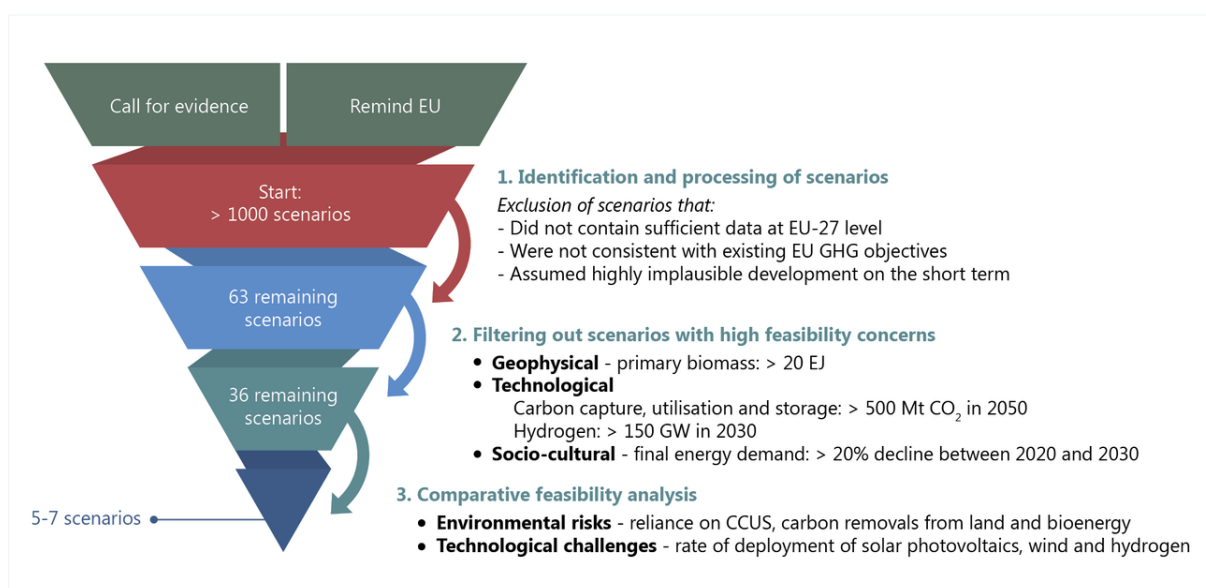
Call for evidence

Remind EU

Start:
> 1000 scenarios

63 remaining scenarios

36 remaining scenarios

5-7 scenarios

1. Identification and processing of scenarios

*Exclusion of scenarios that:*
- Did not contain sufficient data at EU-27 level
- Were not consistent with existing EU GHG objectives
- Assumed highly implausible development on the short term

2. Filtering out scenarios with high feasibility concerns

- **Geophysical** - primary biomass: > 20 EJ
- **Technological**
  Carbon capture, utilisation and storage: > 500 Mt $CO_2$ in 2050
  Hydrogen: > 150 GW in 2030
- **Socio-cultural** - final energy demand: > 20% decline between 2020 and 2030

3. Comparative feasibility analysis

- **Environmental risks** - reliance on CCUS, carbon removals from land and bioenergy
- **Technological challenges** - rate of deployment of solar photovoltaics, wind and hydrogen